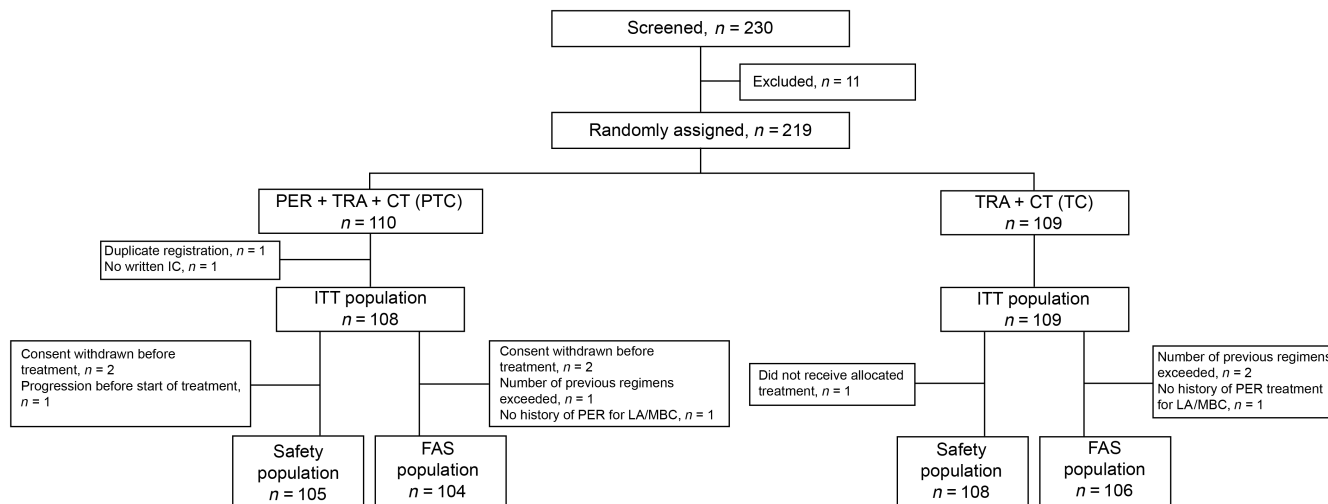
Screened, $n$ = 230

Excluded, $n$ = 11

Randomly assigned, $n$ = 219

PER + TRA + CT (PTC) $n$ = 110

TRA + CT (TC) $n$ = 109

Duplicate registration, $n$ = 1
No written IC, $n$ = 1

ITT population $n$ = 108

ITT population $n$ = 109

Consent withdrawn before treatment, $n$ = 2
Progression before start of treatment, $n$ = 1

Consent withdrawn before treatment, $n$ = 2
Number of previous regimens exceeded, $n$ = 1
No history of PER for LA/MBC, $n$ = 1

Did not receive allocated treatment, $n$ = 1

Number of previous regimens exceeded, $n$ = 2
No history of PER treatment for LA/MBC, $n$ = 1

Safety population $n$ = 105

FAS population $n$ = 104

Safety population $n$ = 108

FAS population $n$ = 106